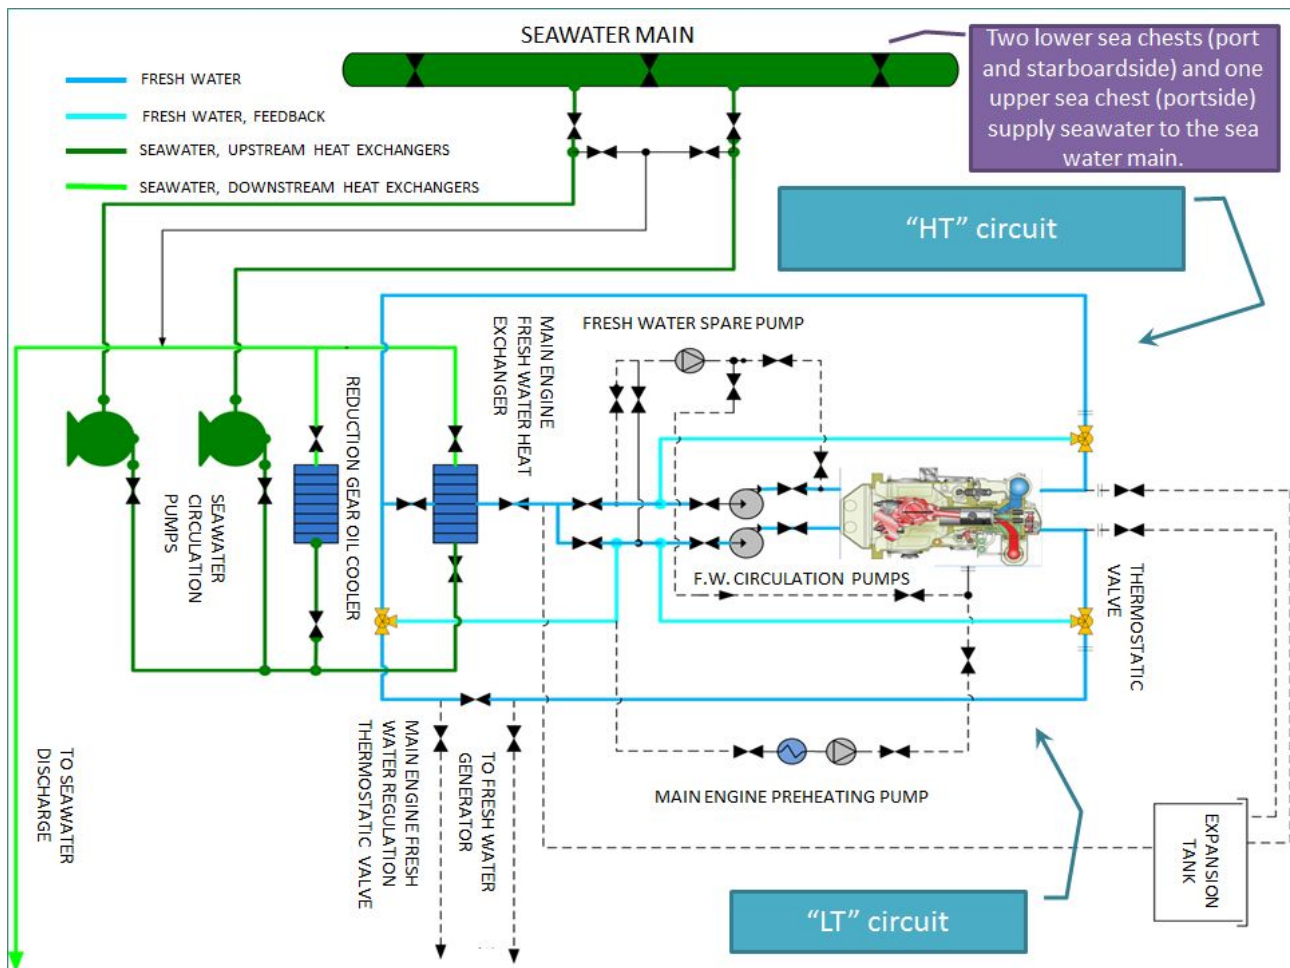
SEAWATER MAIN

Two lower sea chests (port and starboardside) and one upper sea chest (portside) supply seawater to the sea water main.

FRESH WATER
FRESH WATER, FEEDBACK
SEAWATER, UPSTREAM HEAT EXCHANGERS
SEAWATER, DOWNSTREAM HEAT EXCHANGERS

"HT" circuit

MAIN ENGINE FRESH WATER HEAT EXCHANGER

FRESH WATER SPARE PUMP

SEAWATER CIRCULATION PUMPS

REDUCTION GEAR OIL COOLER

F.W. CIRCULATION PUMPS

THERMOSTATIC VALVE

MAIN ENGINE PREHEATING PUMP

TO SEAWATER DISCHARGE

MAIN ENGINE FRESH WATER REGULATION THERMOSTATIC VALVE

TO FRESH WATER GENERATOR

EXPANSION TANK

"LT" circuit